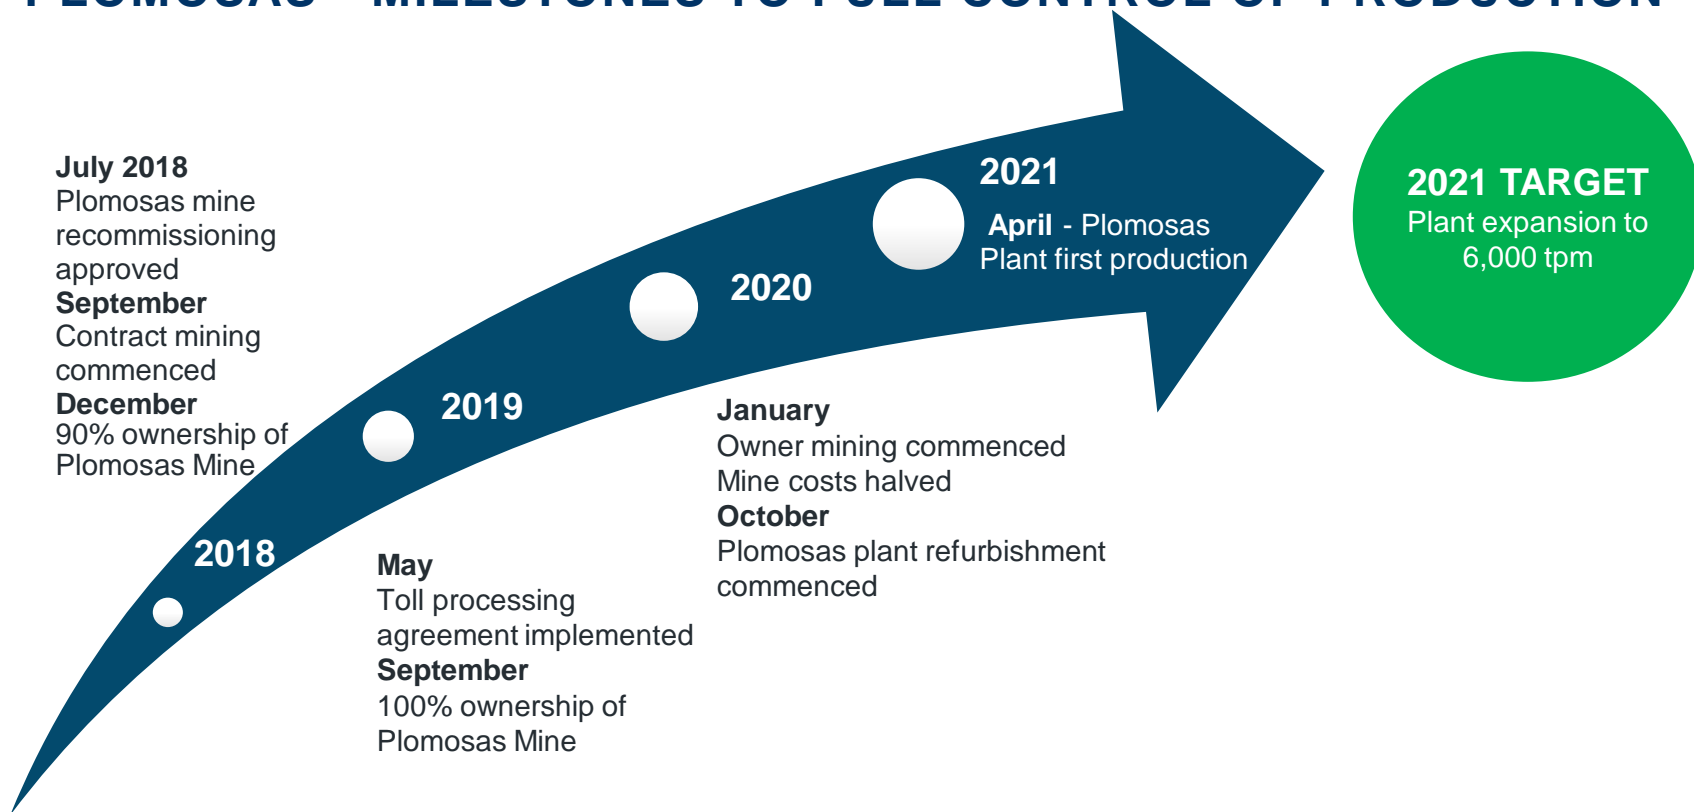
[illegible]

July 2018
Plomosas mine recommissioning approved
September
Contract mining commenced
December
90% ownership of Plomosas Mine

2018

2019

May
Toll processing agreement implemented
September
100% ownership of Plomosas Mine

2020

January
Owner mining commenced
Mine costs halved
October
Plomosas plant refurbishment commenced

2021

April - Plomosas Plant first production

2021 TARGET
Plant expansion to 6,000 tpm